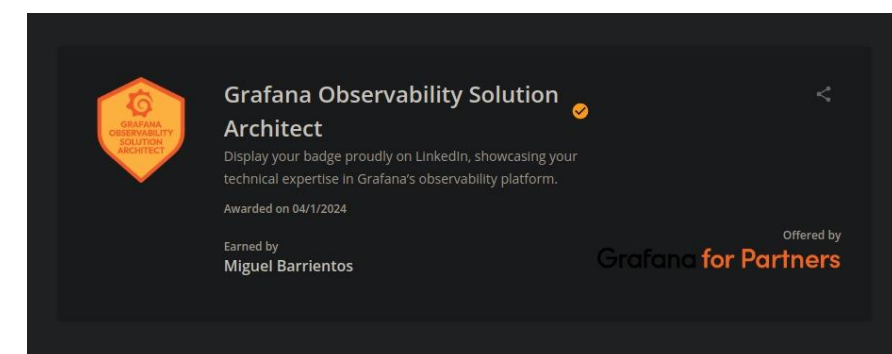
GRAFANA OBSERVABILITY SOLUTION ARCHITECT

Grafana Observability Solution Architect

Display your badge proudly on LinkedIn, showcasing your technical expertise in Grafana's observability platform.

Awarded on 04/1/2024

Earned by
Miguel Barrientos

Offered by
Grafana for Partners